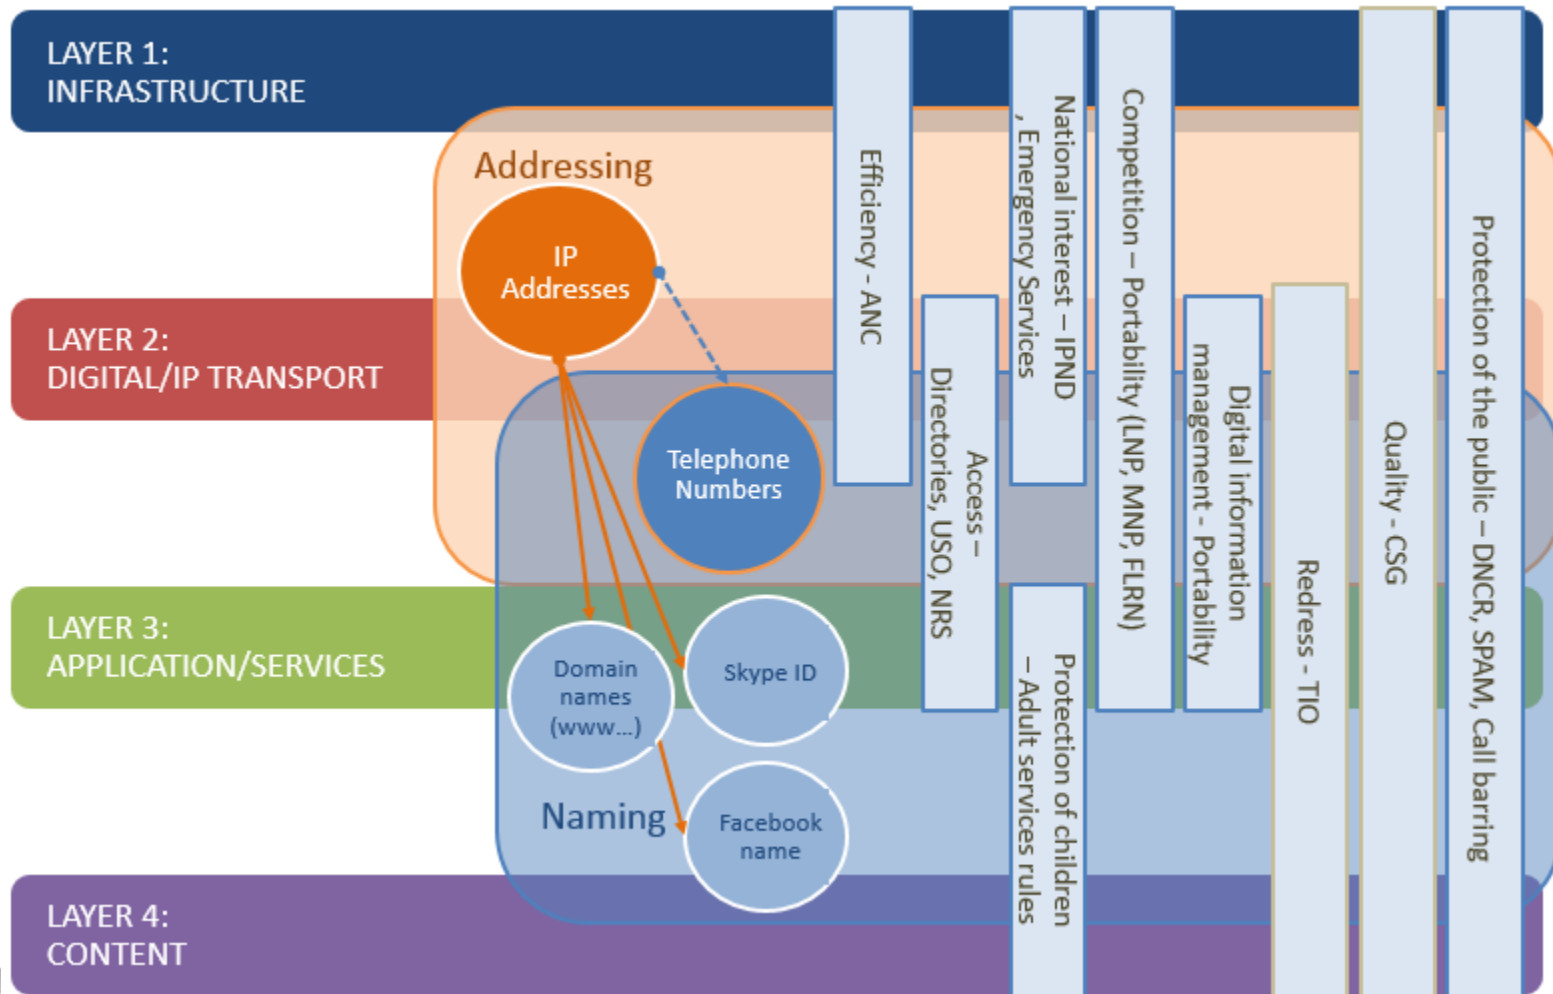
LAYER 1:
INFRASTRUCTURE

LAYER 2:
DIGITAL/IP TRANSPORT

LAYER 3:
APPLICATION/SERVICES

LAYER 4:
CONTENT

Addressing

IP Addresses

Telephone Numbers

Domain names (www...)

Skype ID

Naming

Facebook name

Efficiency - ANC

Access – Directories, USO, NRS

National interest – IPND , Emergency Services

Protection of children – Adult services rules

Competition – Portability (LNP, MNP, FLRN)

Digital information management - Portability

Redress - TIO

Quality - CSG

Protection of the public – DNCR, SPAM, Call barring